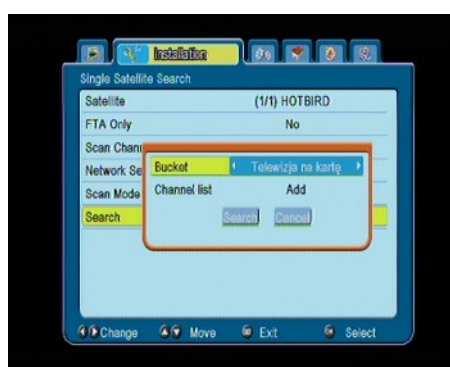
Installation

Single Satellite Search

Satellite (1/1) HOTBIRD

FTA Only No

Scan Chan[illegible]

Network Se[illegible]

Scan Mode

Search

Bucket Telewizja na kartę

Channel list Add

Search Cancel

Change Move Exit Select